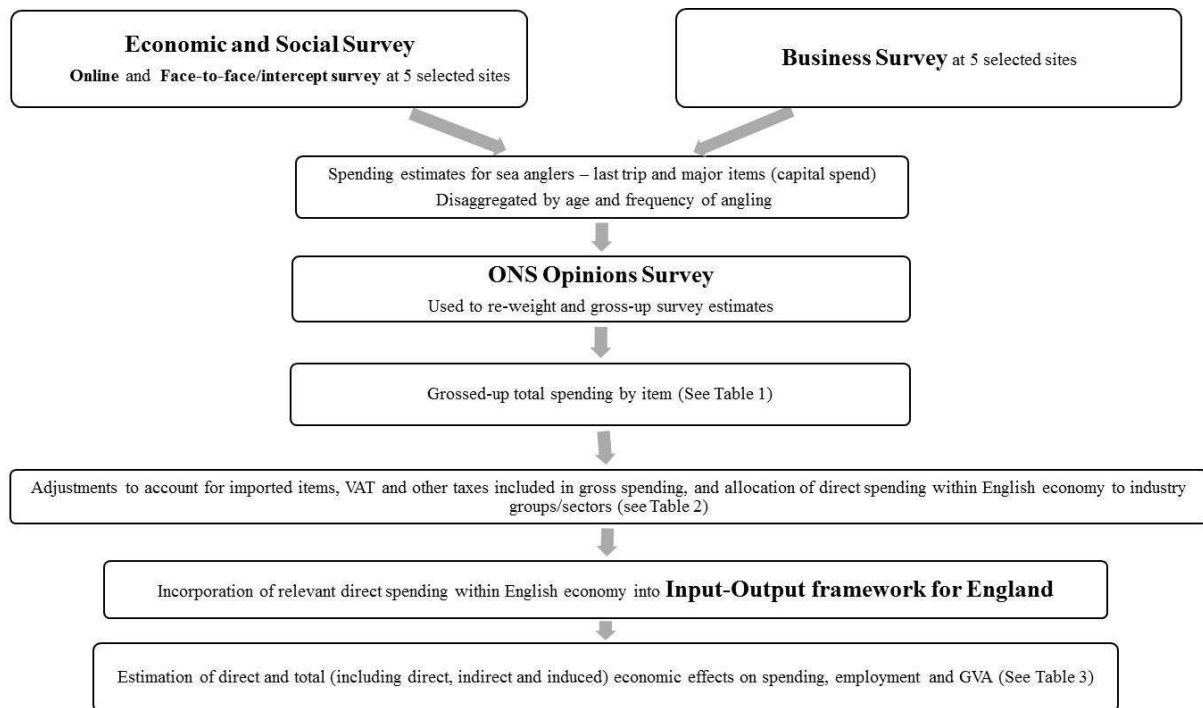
Economic and Social Survey
Online and Face-to-face/intercept survey at 5 selected sites

Business Survey at 5 selected sites

Spending estimates for sea anglers – last trip and major items (capital spend)
Disaggregated by age and frequency of angling

ONS Opinions Survey
Used to re-weight and gross-up survey estimates

Grossed-up total spending by item (See Table 1)

Adjustments to account for imported items, VAT and other taxes included in gross spending, and allocation of direct spending within English economy to industry groups/sectors (see Table 2)

Incorporation of relevant direct spending within English economy into Input-Output framework for England

Estimation of direct and total (including direct, indirect and induced) economic effects on spending, employment and GVA (See Table 3)